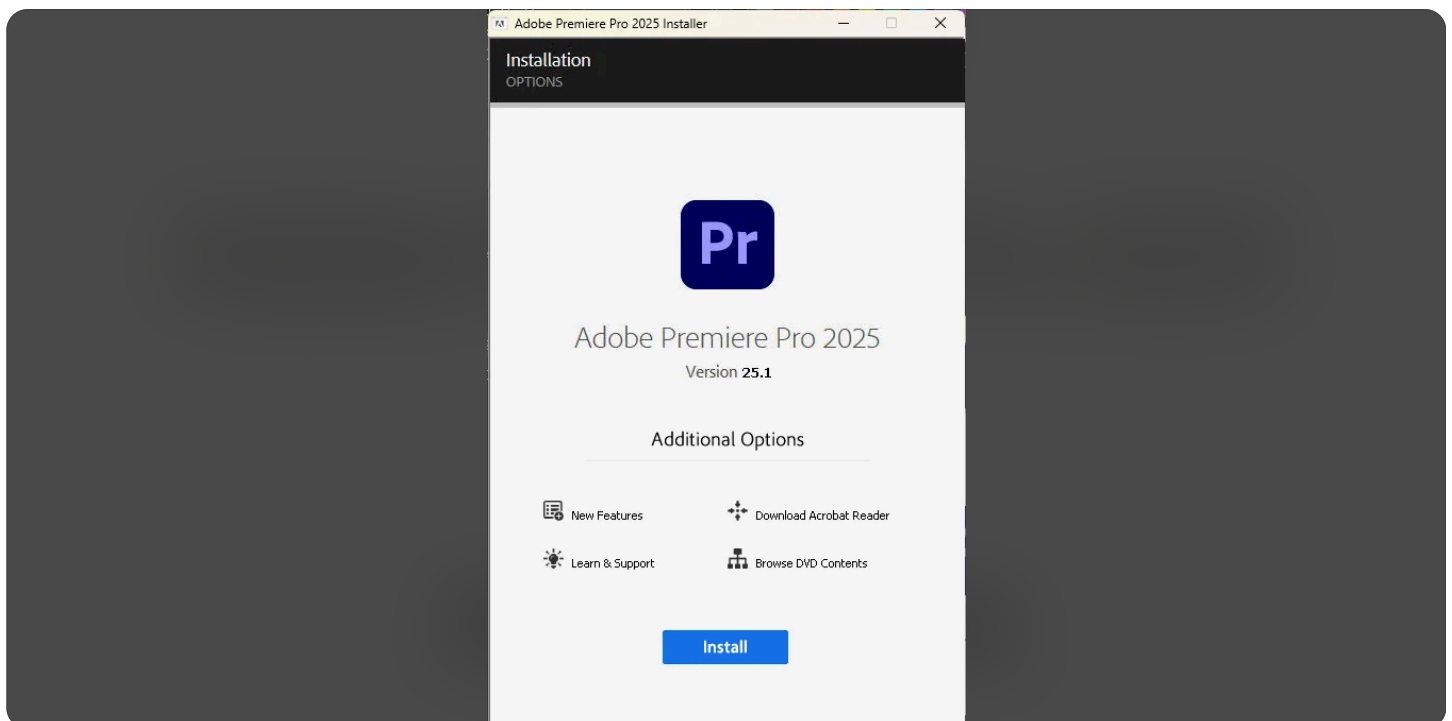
Adobe Premiere Pro 2025 Installer

Installation
OPTIONS

Pr

Adobe Premiere Pro 2025
Version 25.1

Additional Options

New Features
Download Acrobat Reader
Learn & Support
Browse DVD Contents

Install